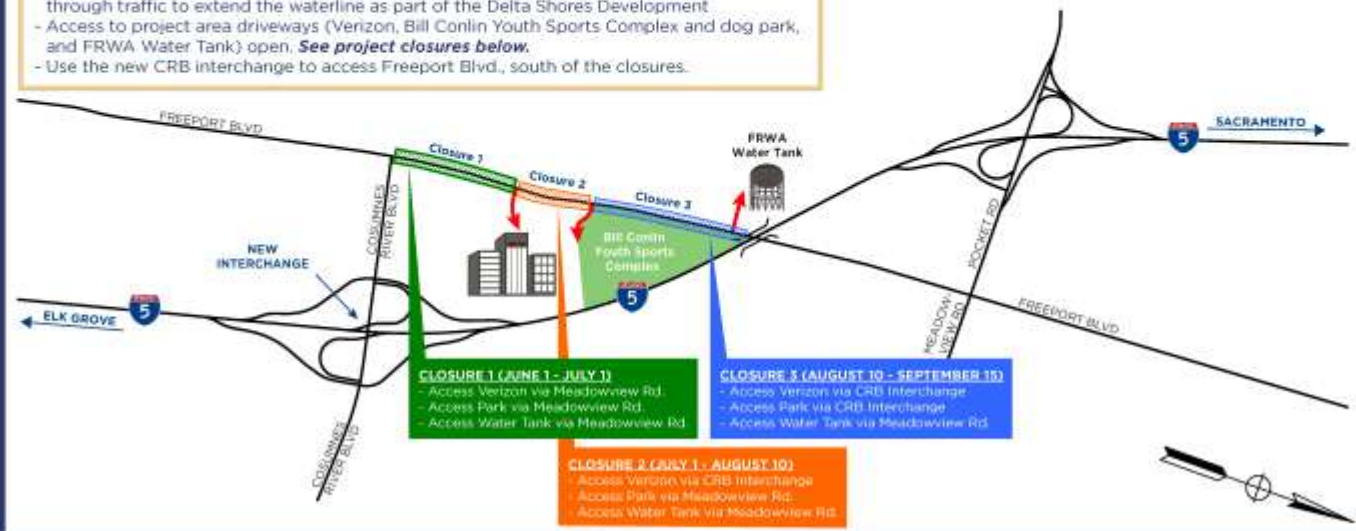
through traffic to extend the waterline as part of the Delta Shores Development
- Access to project area driveways (Verizon, Bill Conlin Youth Sports Complex and dog park, and FRWA Water Tank) open. **See project closures below.**
- Use the new CRB interchange to access Freeport Blvd., south of the closures.

FREEPORT BLVD

Closure 1

Closure 2

Closure 3

FRWA Water Tank

SACRAMENTO

5

COSUMNES RIVER BLVD

NEW INTERCHANGE

Bill Conlin Youth Sports Complex

5

POCKET RD

MEADOWVIEW RD

FREEPORT BLVD

ELK GROVE

5

CLOSURE 1 (JUNE 1 - JULY 1)
- Access Verizon via Meadowview Rd.
- Access Park via Meadowview Rd.
- Access Water Tank via Meadowview Rd.

CLOSURE 3 (AUGUST 10 - SEPTEMBER 15)
- Access Verizon via CRB Interchange
- Access Park via CRB Interchange
- Access Water Tank via Meadowview Rd.

COSUMNES RIVER BLVD

CLOSURE 2 (JULY 1 - AUGUST 10)
- Access Verizon via CRB Interchange
- Access Park via Meadowview Rd.
- Access Water Tank via Meadowview Rd.